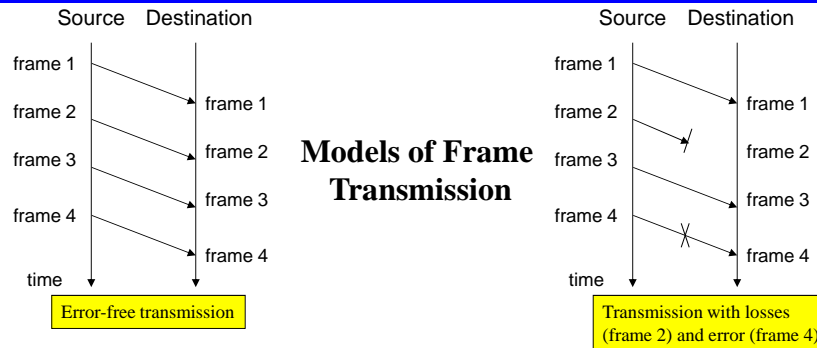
Source Destination

frame 1
frame 1
frame 2
frame 2
frame 3
frame 3
frame 4
frame 4
time

Error-free transmission

**Models of Frame Transmission**

Source Destination

frame 1
frame 1
frame 2
frame 2
frame 3
frame 3
frame 4
frame 4
time

Transmission with losses (frame 2) and error (frame 4)